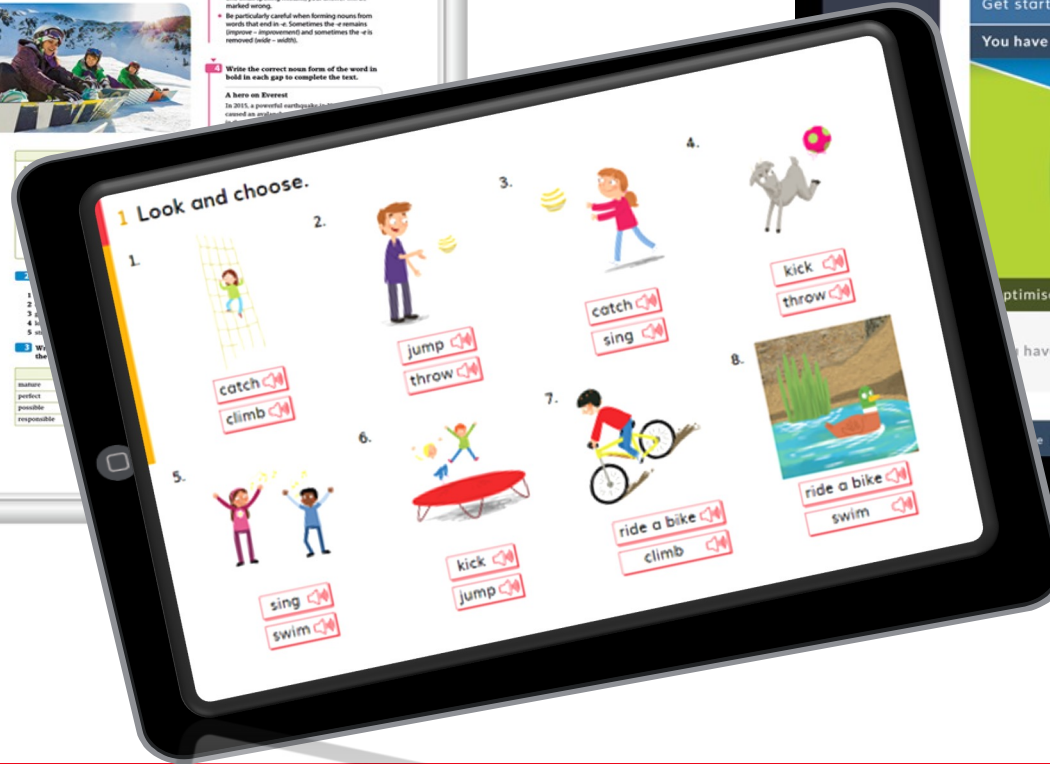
marked wrong.
• Be particularly careful when forming nouns from words that end in -e. Sometimes the -e remains (improve – improvement) and sometimes the -e is removed (wide – width).

4 Write the correct noun form of the word in bold in each gap to complete the text.

A hero on Everest
In 2015, a powerful earthquake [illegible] caused an avalanche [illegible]

| mature |
|---|
| perfect |
| possible |
| responsible |

Get start
You have
ptimise
have

1 Look and choose.

1.
catch
climb

2.
jump
throw

3.
catch
sing

4.
kick
throw

5.
sing
swim

6.
kick
jump

7.
ride a bike
climb

8.
ride a bike
swim